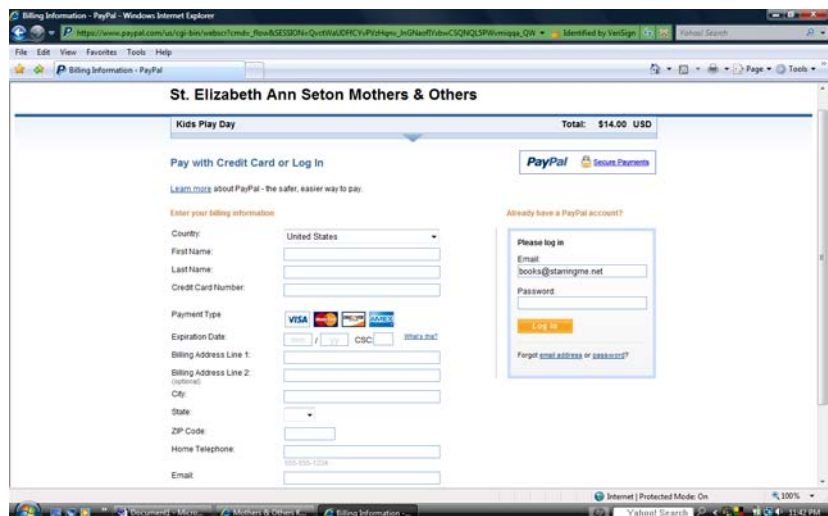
Billing Information - PayPal - Windows Internet Explorer

https://www.paypal.com/us/cgi-bin/webscr?cmd=_flow&SESSION=QvctWaUDFfCYvPVzHqnv_lnGNaofYsbwCSQNQLSPWvmiqqa_QW

Identified by VeriSign

Yahoo! Search

File Edit View Favorites Tools Help

Billing Information - PayPal

Page Tools

St. Elizabeth Ann Seton Mothers & Others

Kids Play Day

Total: $14.00 USD

Pay with Credit Card or Log In

PayPal Secure Payments

Learn more about PayPal - the safer, easier way to pay.

Enter your billing information

Country: United States

First Name:

Last Name:

Credit Card Number:

Payment Type

VISA AMEX

Expiration Date: mm / yy CSC: What's this?

Billing Address Line 1:

Billing Address Line 2: (optional)

City:

State:

ZIP Code:

Home Telephone:

555-555-1234

Email:

Already have a PayPal account?

Please log in

Email

books@starringme.net

Password

Log In

Forgot email address or password?

Internet | Protected Mode: On

100%

Document1 - Micro...

Mothers & Others K...

Billing Information -...

Yahoo! Search

11:42 PM